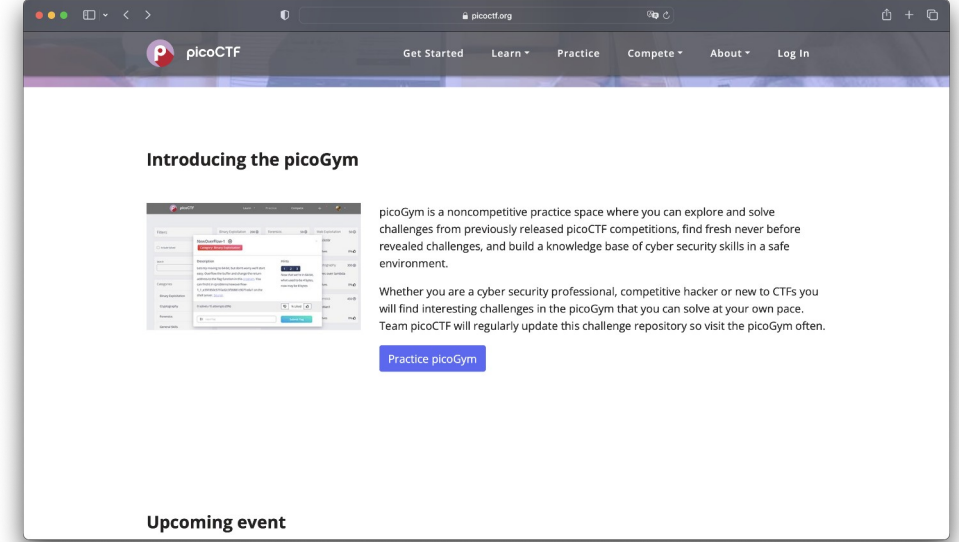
picoctf.org

picoCTF

Get Started Learn Practice Compete About Log In

Introducing the picoGym

picoGym is a noncompetitive practice space where you can explore and solve challenges from previously released picoCTF competitions, find fresh never before revealed challenges, and build a knowledge base of cyber security skills in a safe environment.

Whether you are a cyber security professional, competitive hacker or new to CTFs you will find interesting challenges in the picoGym that you can solve at your own pace. Team picoCTF will regularly update this challenge repository so visit the picoGym often.

Practice picoGym

Upcoming event